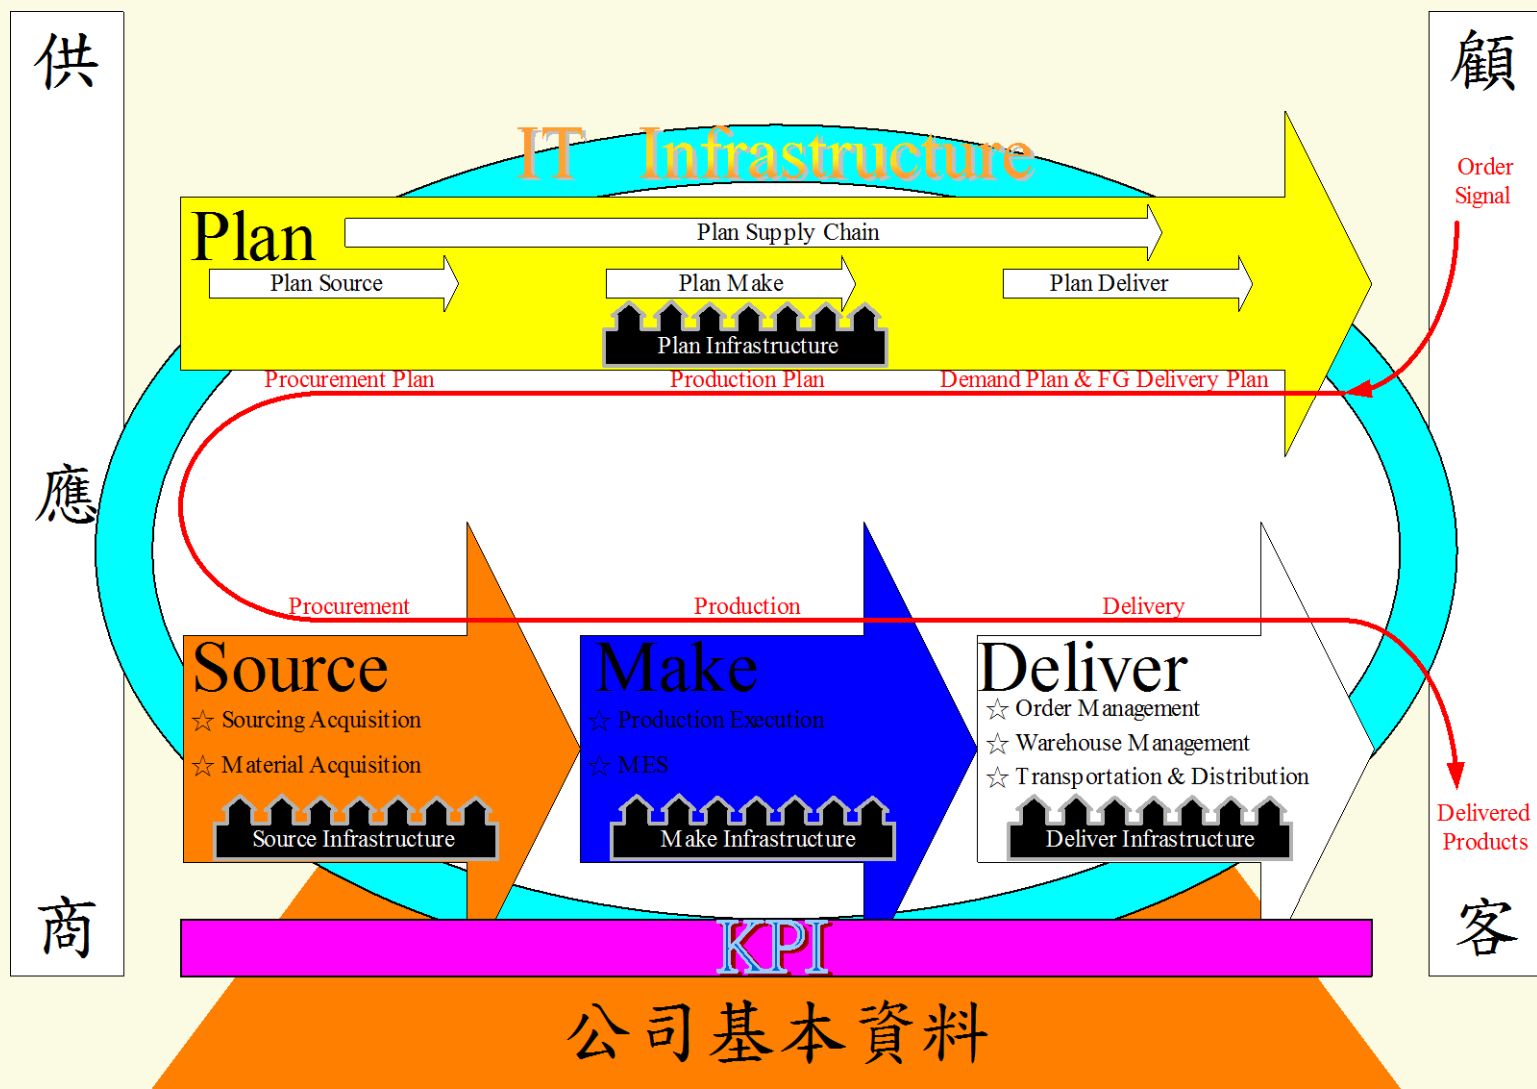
供
應
商

顧
客

Order Signal

IT Infrastructure

Plan
Plan Supply Chain
Plan Source
Plan Make
Plan Deliver
Plan Infrastructure

Procurement Plan
Production Plan
Demand Plan & FG Delivery Plan

Procurement
Production
Delivery

Source
☆ Sourcing Acquisition
☆ Material Acquisition
Source Infrastructure

Make
☆ Production Execution
☆ MES
Make Infrastructure

Deliver
☆ Order Management
☆ Warehouse Management
☆ Transportation & Distribution
Deliver Infrastructure

Delivered Products

KPI

公司基本資料